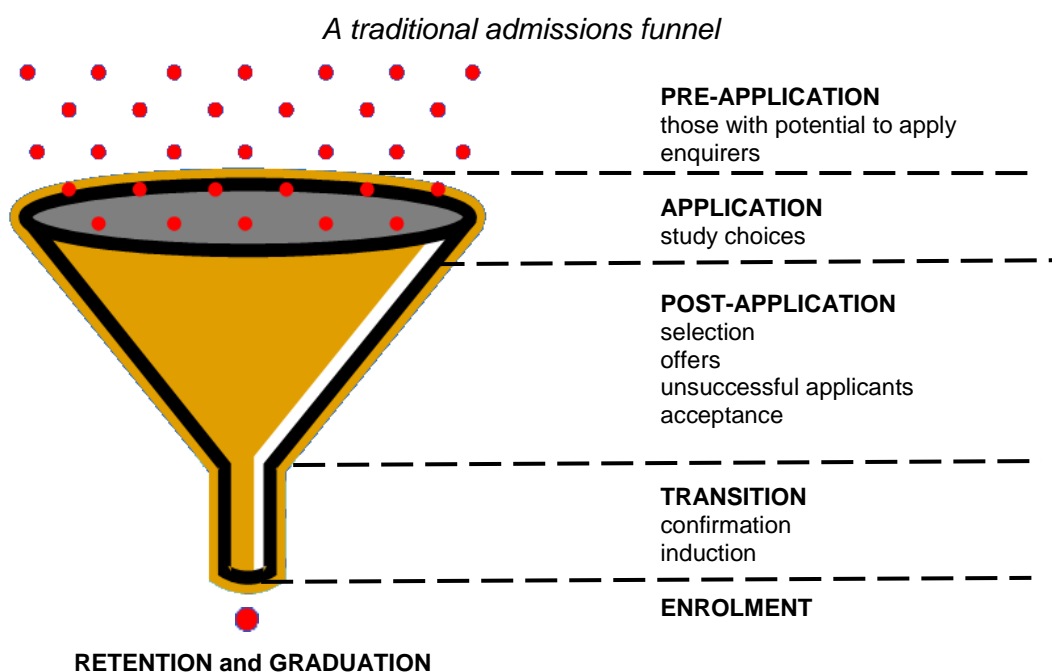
A traditional admissions funnel

**PRE-APPLICATION**
those with potential to apply
enquirers

**APPLICATION**
study choices

**POST-APPLICATION**
selection
offers
unsuccessful applicants
acceptance

**TRANSITION**
confirmation
induction

**ENROLMENT**

**RETENTION and GRADUATION**